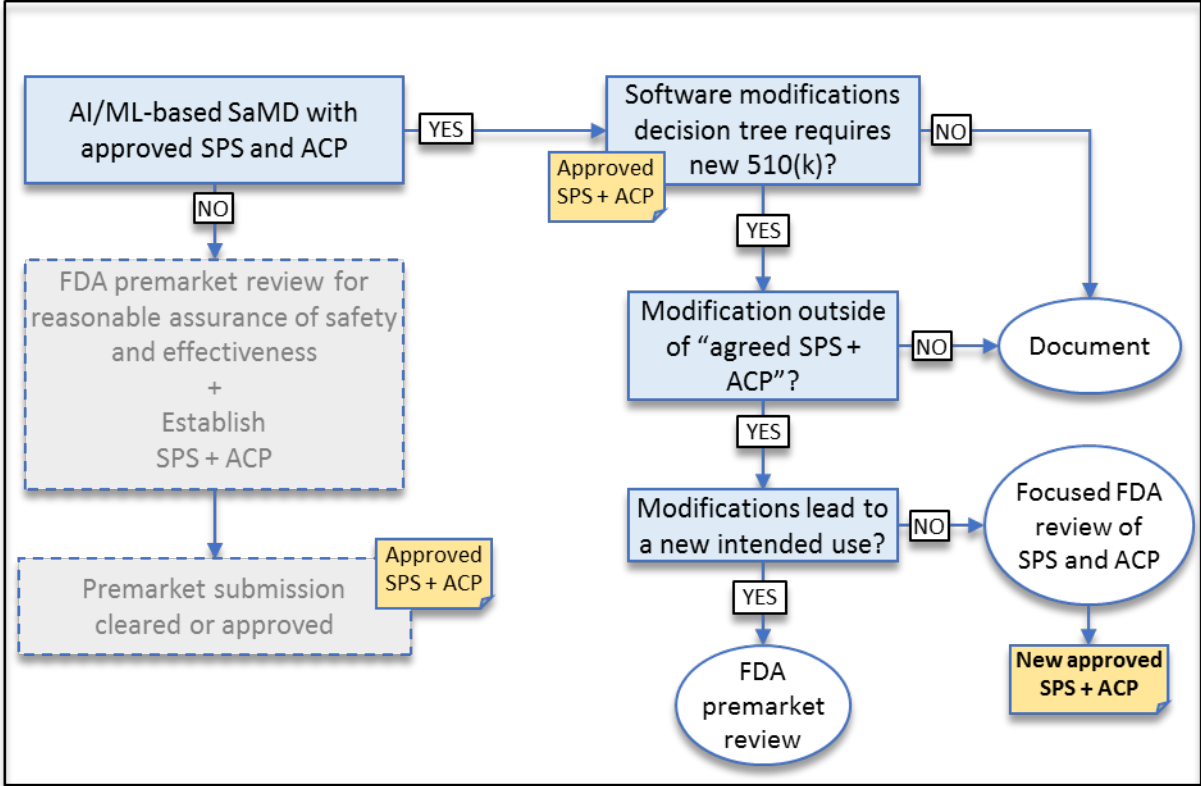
AI/ML-based SaMD with approved SPS and ACP

YES

Software modifications decision tree requires new 510(k)?

Approved SPS + ACP

NO

NO

FDA premarket review for reasonable assurance of safety and effectiveness
+
Establish
SPS + ACP

YES

Modification outside of “agreed SPS + ACP”?

NO

Document

YES

Premarket submission cleared or approved

Approved SPS + ACP

Modifications lead to a new intended use?

NO

Focused FDA review of SPS and ACP

YES

FDA premarket review

New approved SPS + ACP